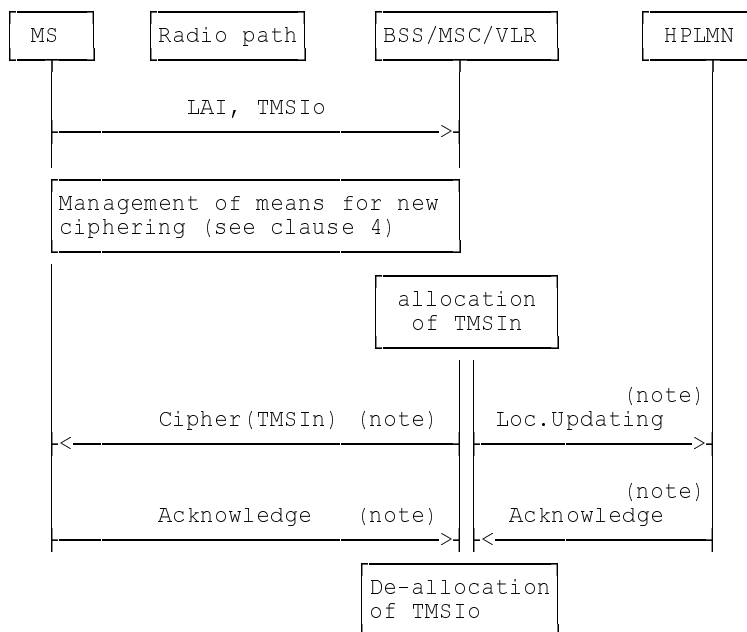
MS

Radio path

BSS/MSC/VLR

HPLMN

LAI, TMSIo

Management of means for new ciphering (see clause 4)

allocation of TMSIn

Cipher(TMSIn) (note)

(note)
Loc.Updating

Acknowledge (note)

(note)
Acknowledge

De-allocation of TMSIo